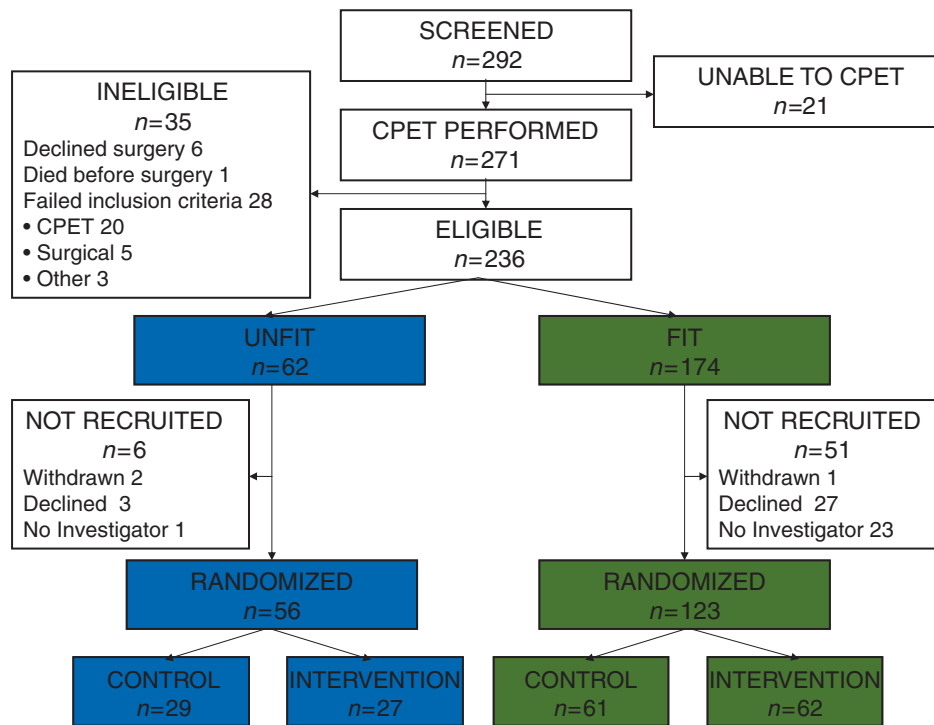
SCREENED
$n$=292

UNABLE TO CPET
$n$=21

INELIGIBLE
$n$=35
Declined surgery 6
Died before surgery 1
Failed inclusion criteria 28
• CPET 20
• Surgical 5
• Other 3

CPET PERFORMED
$n$=271

ELIGIBLE
$n$=236

UNFIT
$n$=62

FIT
$n$=174

NOT RECRUITED
$n$=6
Withdrawn 2
Declined 3
No Investigator 1

NOT RECRUITED
$n$=51
Withdrawn 1
Declined 27
No Investigator 23

RANDOMIZED
$n$=56

RANDOMIZED
$n$=123

CONTROL
$n$=29

INTERVENTION
$n$=27

CONTROL
$n$=61

INTERVENTION
$n$=62